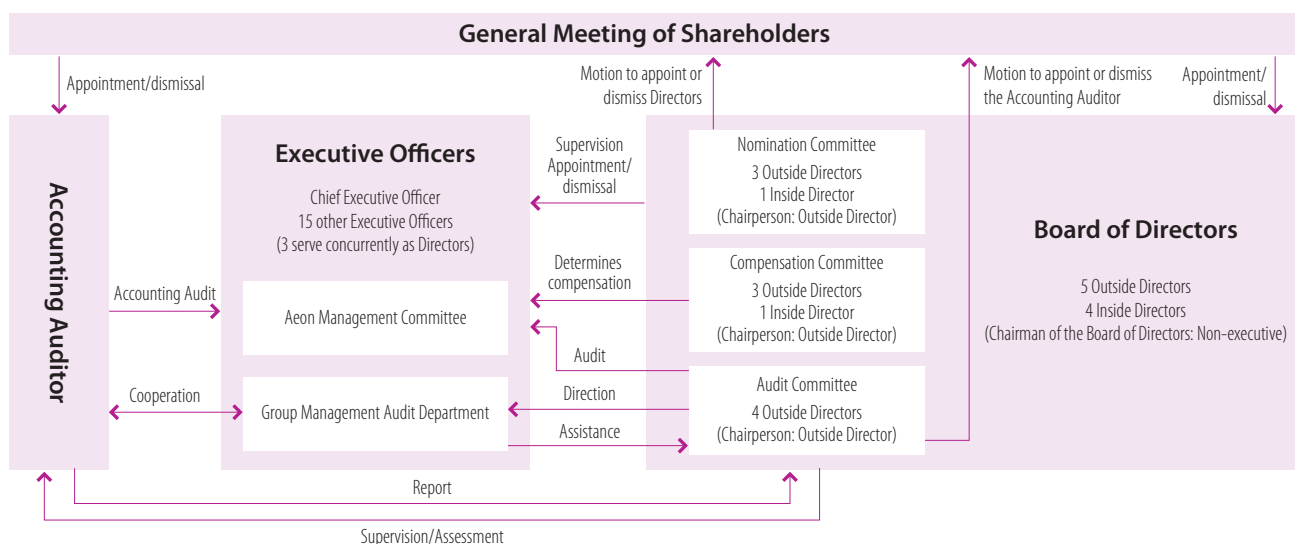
General Meeting of Shareholders

Appointment/dismissal

Motion to appoint or dismiss Directors

Motion to appoint or dismiss the Accounting Auditor

Appointment/ dismissal

Accounting Auditor

Executive Officers

Chief Executive Officer
15 other Executive Officers
(3 serve concurrently as Directors)

Supervision
Appointment/ dismissal

Nomination Committee
3 Outside Directors
1 Inside Director
(Chairperson: Outside Director)

Board of Directors

5 Outside Directors
4 Inside Directors
(Chairman of the Board of Directors: Non-executive)

Determines compensation

Compensation Committee
3 Outside Directors
1 Inside Director
(Chairperson: Outside Director)

Accounting Audit

Aeon Management Committee

Audit

Cooperation

Direction

Audit Committee
4 Outside Directors
(Chairperson: Outside Director)

Group Management Audit Department

Assistance

Report

Supervision/Assessment